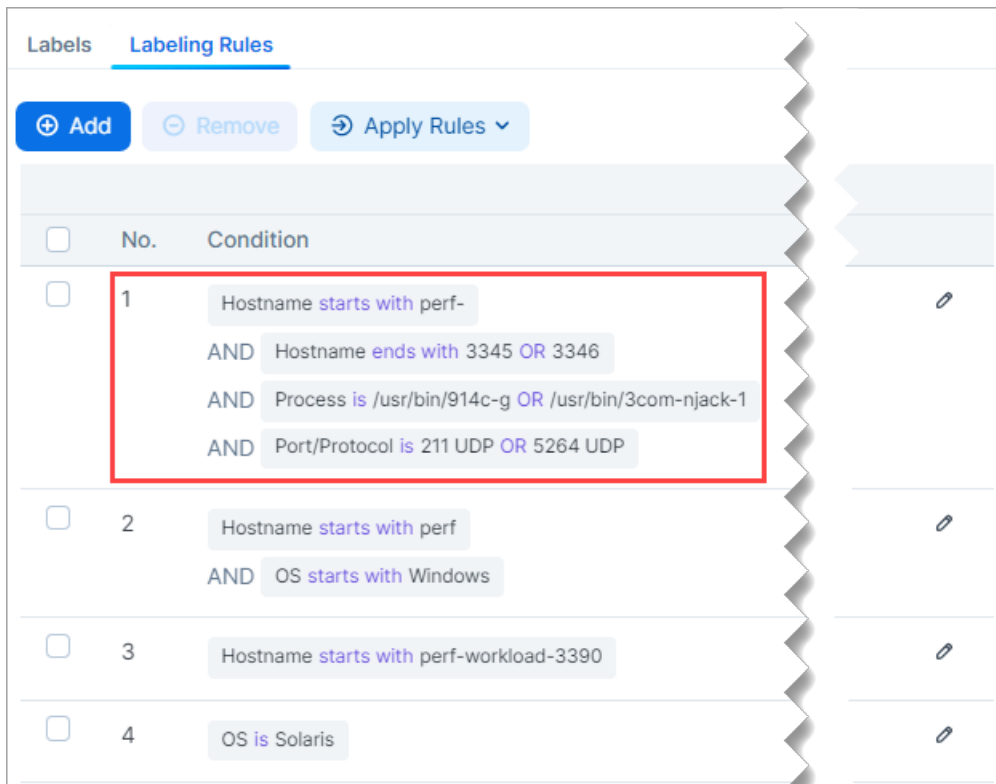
Labels Labeling Rules

Add Remove Apply Rules

| | No. | Condition |
|---|---|---|
| | 1 | Hostname starts with perf- AND Hostname ends with 3345 OR 3346 AND Process is /usr/bin/914c-g OR /usr/bin/3com-njack-1 AND Port/Protocol is 211 UDP OR 5264 UDP |
| | 2 | Hostname starts with perf AND OS starts with Windows |
| | 3 | Hostname starts with perf-workload-3390 |
| | 4 | OS is Solaris |